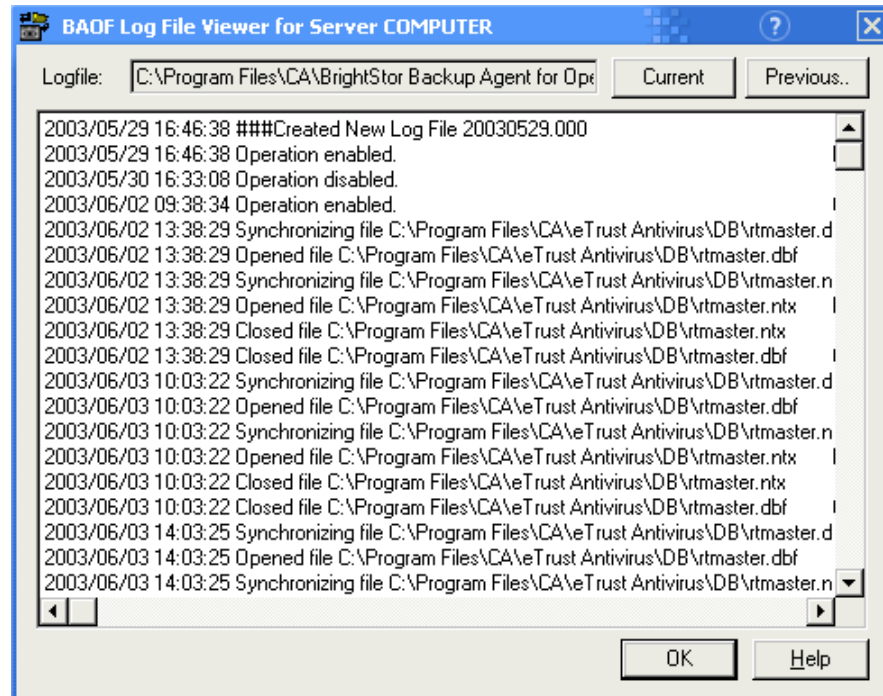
BAOF Log File Viewer for Server COMPUTER

Logfile: C:\Program Files\CA\BrightStor Backup Agent for Ope

Current

Previous..

2003/05/29 16:46:38 ###Created New Log File 20030529.000
2003/05/29 16:46:38 Operation enabled.
2003/05/30 16:33:08 Operation disabled.
2003/06/02 09:38:34 Operation enabled.
2003/06/02 13:38:29 Synchronizing file C:\Program Files\CA\eTrust Antivirus\DB\rtmaster.d
2003/06/02 13:38:29 Opened file C:\Program Files\CA\eTrust Antivirus\DB\rtmaster.dbf
2003/06/02 13:38:29 Synchronizing file C:\Program Files\CA\eTrust Antivirus\DB\rtmaster.n
2003/06/02 13:38:29 Opened file C:\Program Files\CA\eTrust Antivirus\DB\rtmaster.ntx
2003/06/02 13:38:29 Closed file C:\Program Files\CA\eTrust Antivirus\DB\rtmaster.ntx
2003/06/02 13:38:29 Closed file C:\Program Files\CA\eTrust Antivirus\DB\rtmaster.dbf
2003/06/03 10:03:22 Synchronizing file C:\Program Files\CA\eTrust Antivirus\DB\rtmaster.d
2003/06/03 10:03:22 Opened file C:\Program Files\CA\eTrust Antivirus\DB\rtmaster.dbf
2003/06/03 10:03:22 Synchronizing file C:\Program Files\CA\eTrust Antivirus\DB\rtmaster.n
2003/06/03 10:03:22 Opened file C:\Program Files\CA\eTrust Antivirus\DB\rtmaster.ntx
2003/06/03 10:03:22 Closed file C:\Program Files\CA\eTrust Antivirus\DB\rtmaster.ntx
2003/06/03 10:03:22 Closed file C:\Program Files\CA\eTrust Antivirus\DB\rtmaster.dbf
2003/06/03 14:03:25 Synchronizing file C:\Program Files\CA\eTrust Antivirus\DB\rtmaster.d
2003/06/03 14:03:25 Opened file C:\Program Files\CA\eTrust Antivirus\DB\rtmaster.dbf
2003/06/03 14:03:25 Synchronizing file C:\Program Files\CA\eTrust Antivirus\DB\rtmaster.n

OK

Help